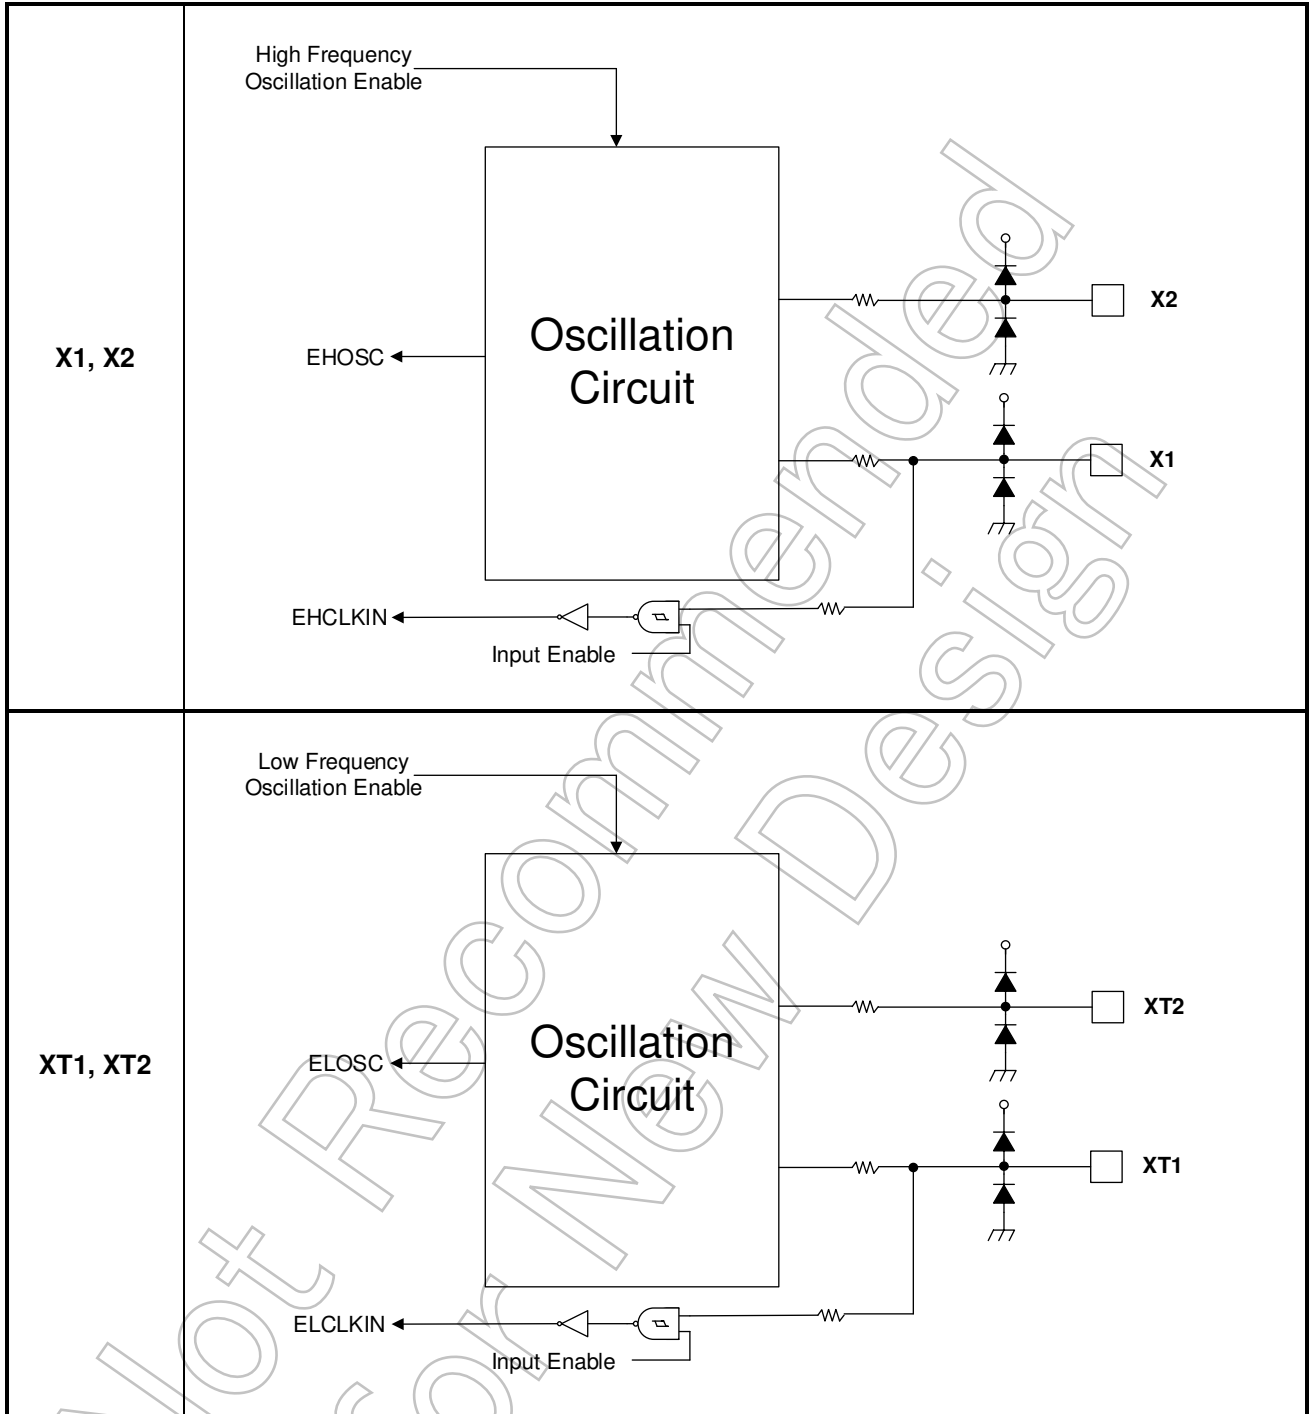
| X1, X2 | High Frequency Oscillation Enable<br>Oscillation Circuit<br>EHOSC<br>X2<br>X1<br>EHCLKIN<br>Input Enable |
|---|---|
| XT1, XT2 | Low Frequency Oscillation Enable<br>Oscillation Circuit<br>ELOSC<br>XT2<br>XT1<br>ELCLKIN<br>Input Enable |

Not Recommended for New Design